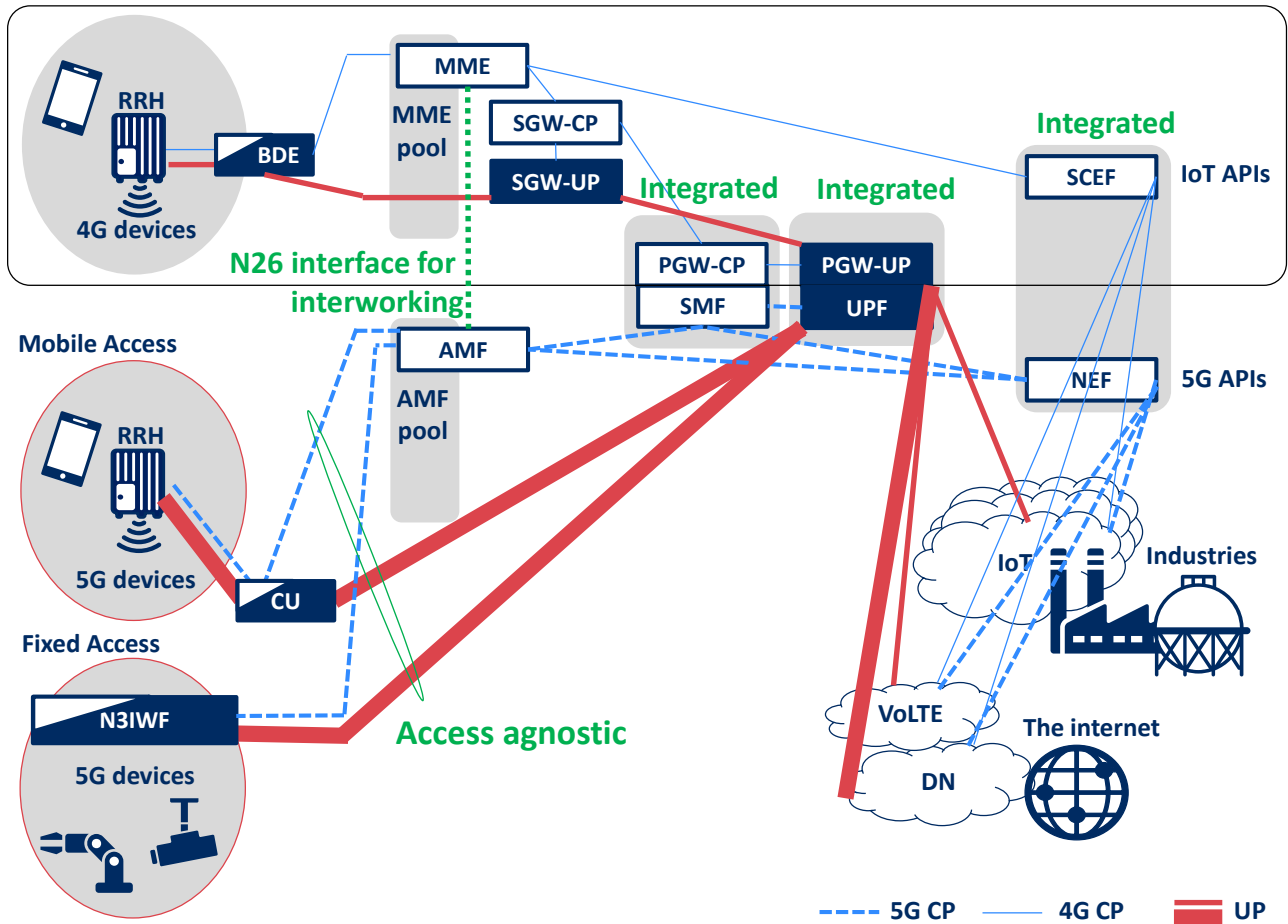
RRH
4G devices
BDE
MME
MME pool
SGW-CP
SGW-UP
Integrated
Integrated
Integrated
SCEF
IoT APIs
PGW-CP
SMF
PGW-UP
UPF
N26 interface for interworking
Mobile Access
AMF
AMF pool
NEF
5G APIs
RRH
5G devices
CU
IoT
Industries
Fixed Access
N3IWF
5G devices
Access agnostic
VoLTE
The internet
DN
5G CP
4G CP
UP